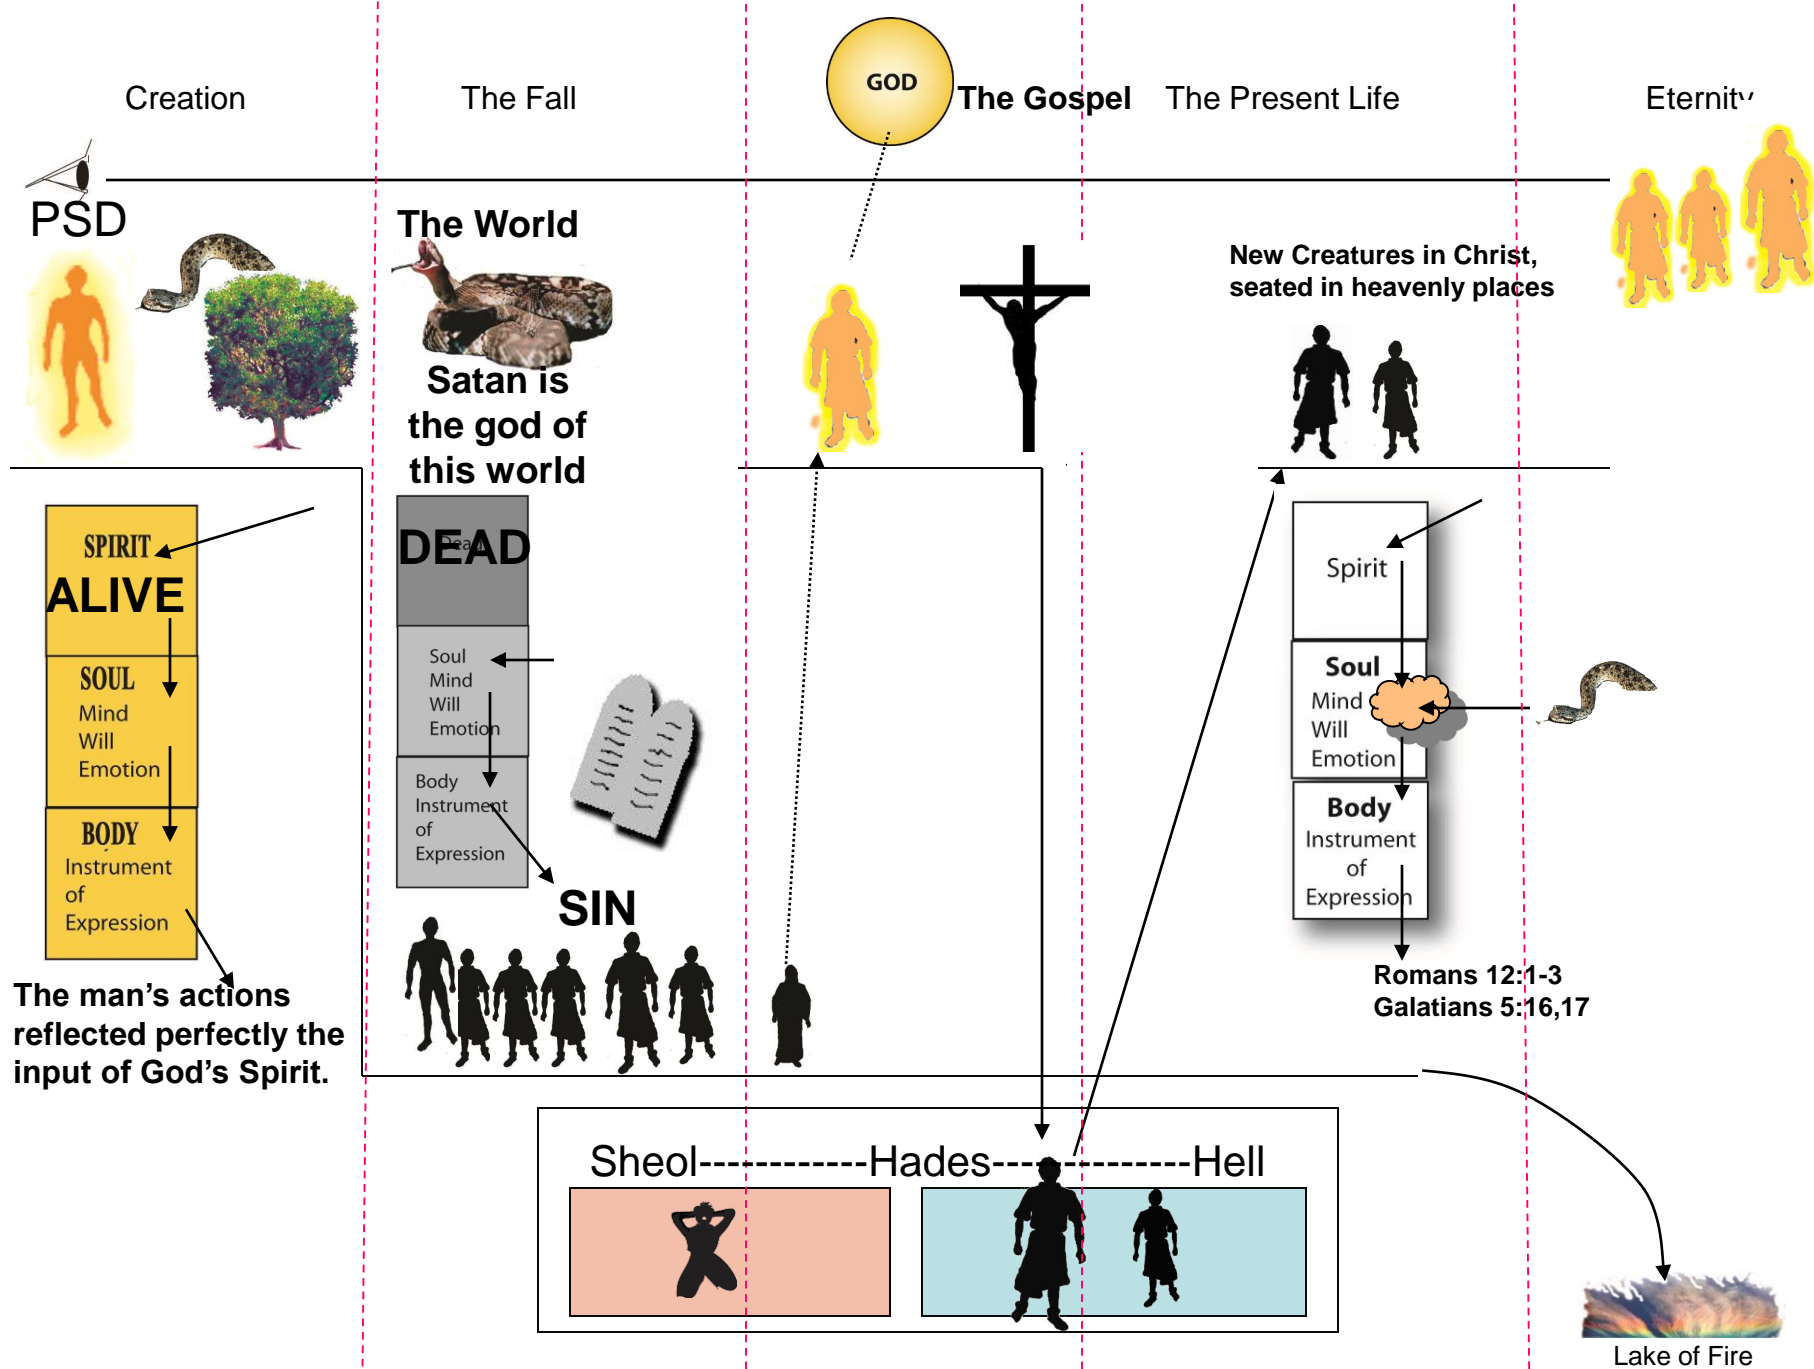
Creation

The Fall

GOD

The Gospel

The Present Life

Eternity

PSD

The World

Satan is the god of this world

New Creatures in Christ, seated in heavenly places

SPIRIT
ALIVE

SOUL
Mind
Will
Emotion

BODY
Instrument of Expression

The man's actions reflected perfectly the input of God's Spirit.

DEAD

Soul
Mind
Will
Emotion

Body
Instrument of Expression

SIN

Spirit

Soul
Mind
Will
Emotion

Body
Instrument of Expression

Romans 12:1-3
Galatians 5:16,17

Sheol-----------Hades-------------Hell

Lake of Fire